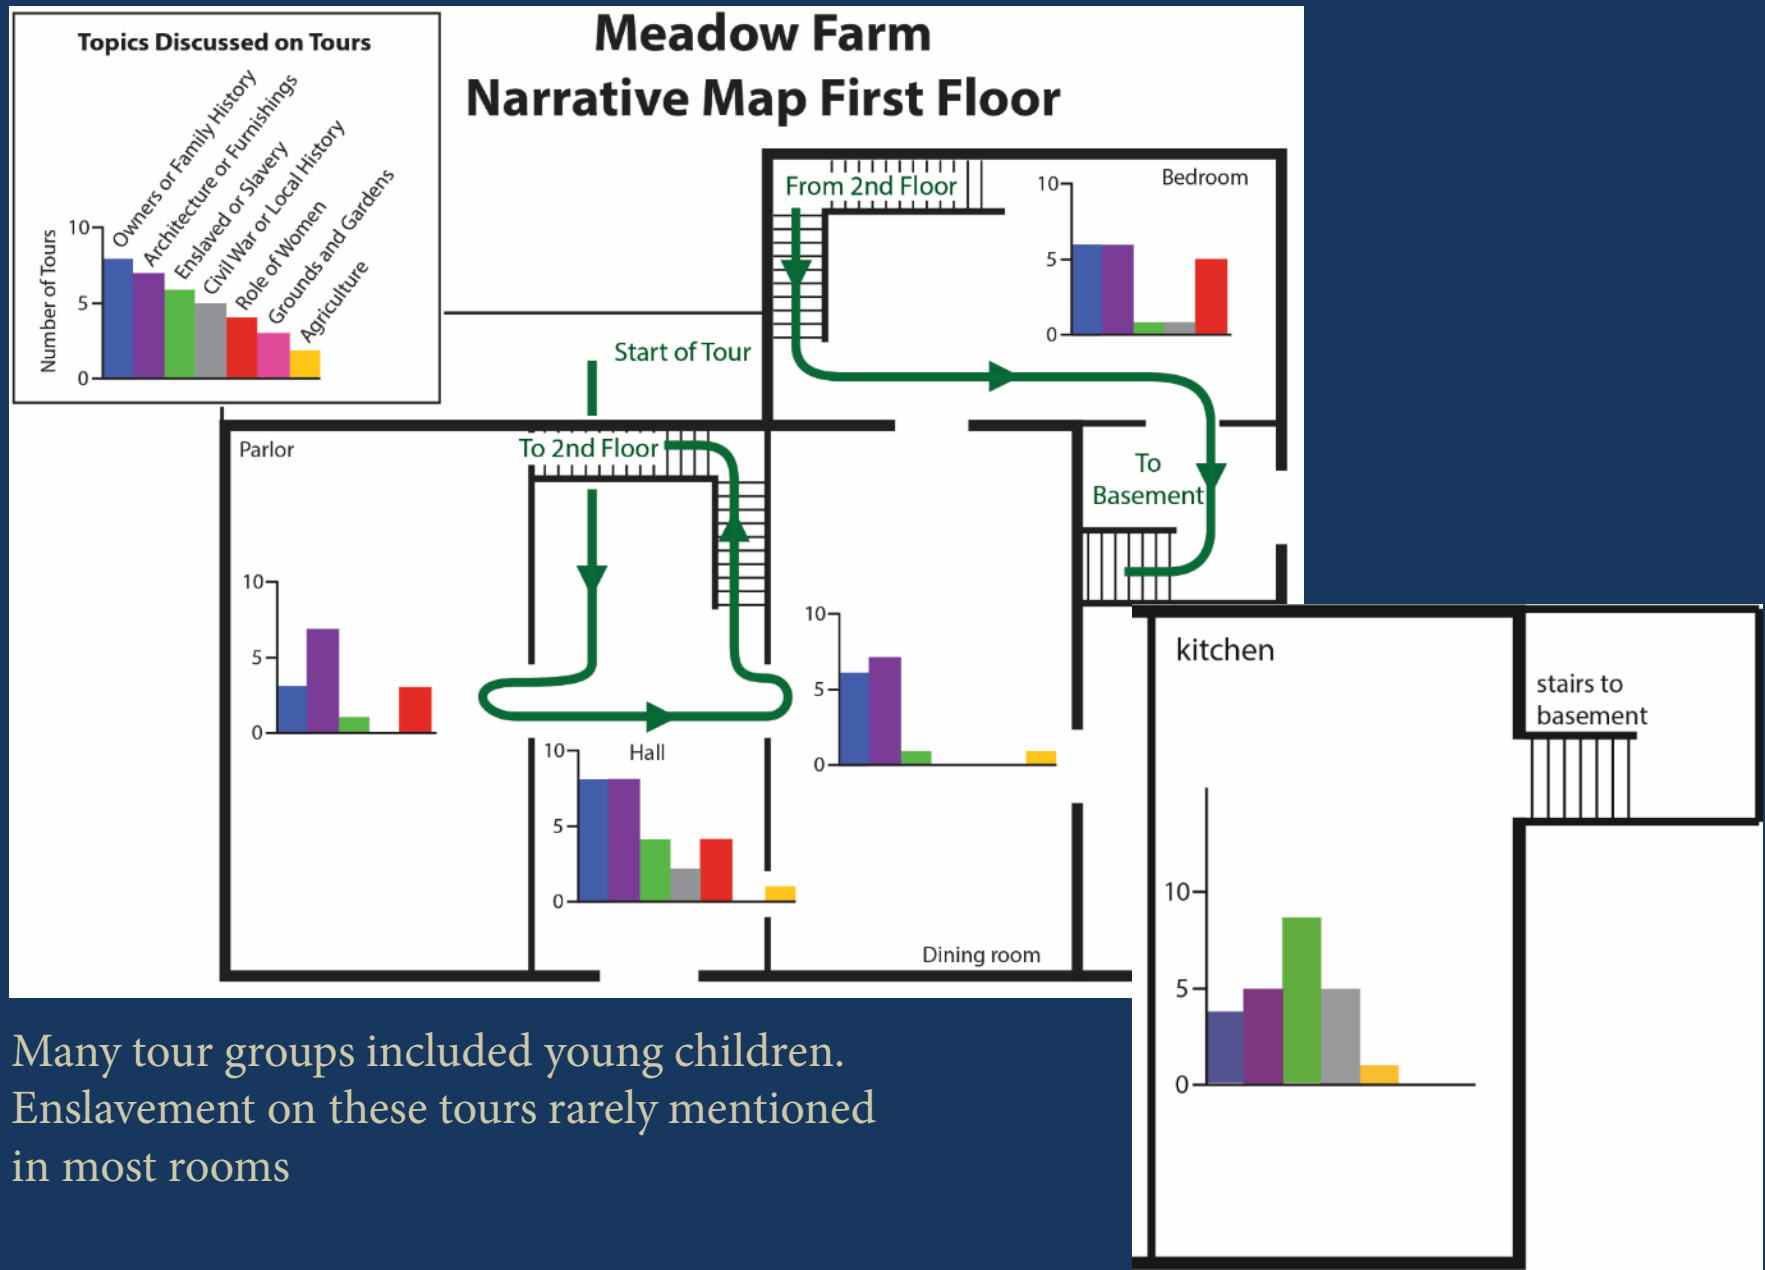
Topics Discussed on Tours

Owners or Family History
Architecture or Furnishings
Enslaved or Slavery
Civil War or Local History
Role of Women
Grounds and Gardens
Agriculture

Number of Tours
10
5
0

Meadow Farm
Narrative Map First Floor

From 2nd Floor

Bedroom
10
5
0

Start of Tour

Parlor

To 2nd Floor

To Basement

10
5
0

10
5
0

kitchen

stairs to basement

Hall
10
5
0

10
5
0

Dining room

10
5
0

Many tour groups included young children.
Enslavement on these tours rarely mentioned in most rooms